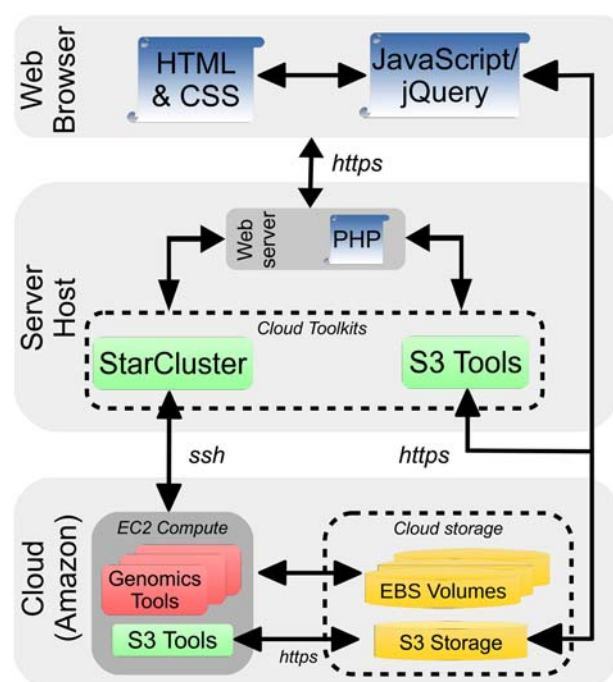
Web Browser

HTML & CSS

JavaScript/ jQuery

https

Server Host

Web server

PHP

Cloud Toolkits

StarCluster

S3 Tools

ssh

https

Cloud (Amazon)

EC2 Compute

Genomics Tools

S3 Tools

Cloud storage

EBS Volumes

S3 Storage

https